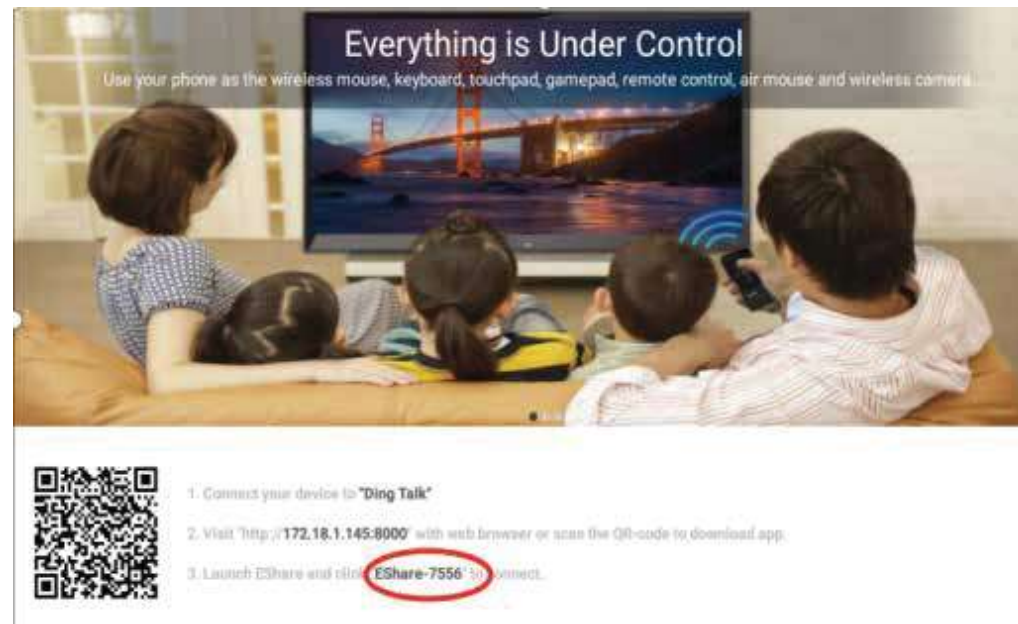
Everything is Under Control

Use your phone as the wireless mouse, keyboard, touchpad, gamepad, remote control, air mouse and wireless camera...

1. Connect your device to "Ding Talk"

2. Visit "http://172.18.1.145:8000" with web browser or scan the QR-code to download app.

3. Launch EShare and click "EShare-7556" to connect.